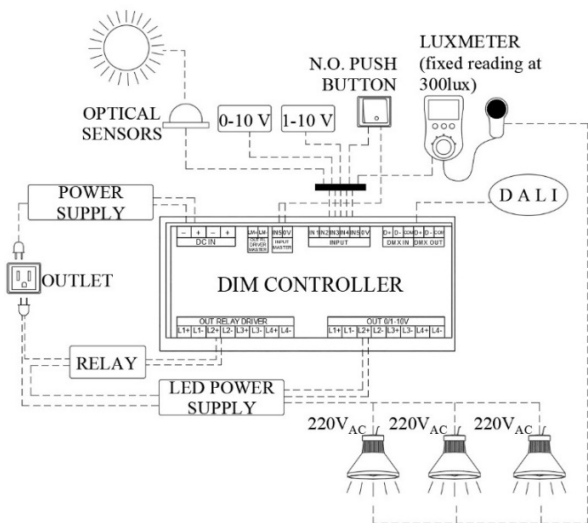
LUXMETER
(fixed reading at
300lux)

N.O. PUSH
BUTTON

OPTICAL
SENSORS

0-10 V

1-10 V

POWER
SUPPLY

DALI

OUTLET

– + – +
DC IN

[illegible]
INPUT

IN 1 IN 2 IN 3 IN 4 IN 5 IN 5V
INPUT

D+ D- COM
DMX IN

D+ D- COM
DMX OUT

DIM CONTROLLER

OUT RELAY DRIVER
L1+ L1- L2+ L2- L3+ L3- L4+ L4-

OUT 0/1-10V
L1+ L1- L2+ L2- L3+ L3- L4+ L4-

RELAY

LED POWER
SUPPLY

220V$_{AC}$

220V$_{AC}$

220V$_{AC}$